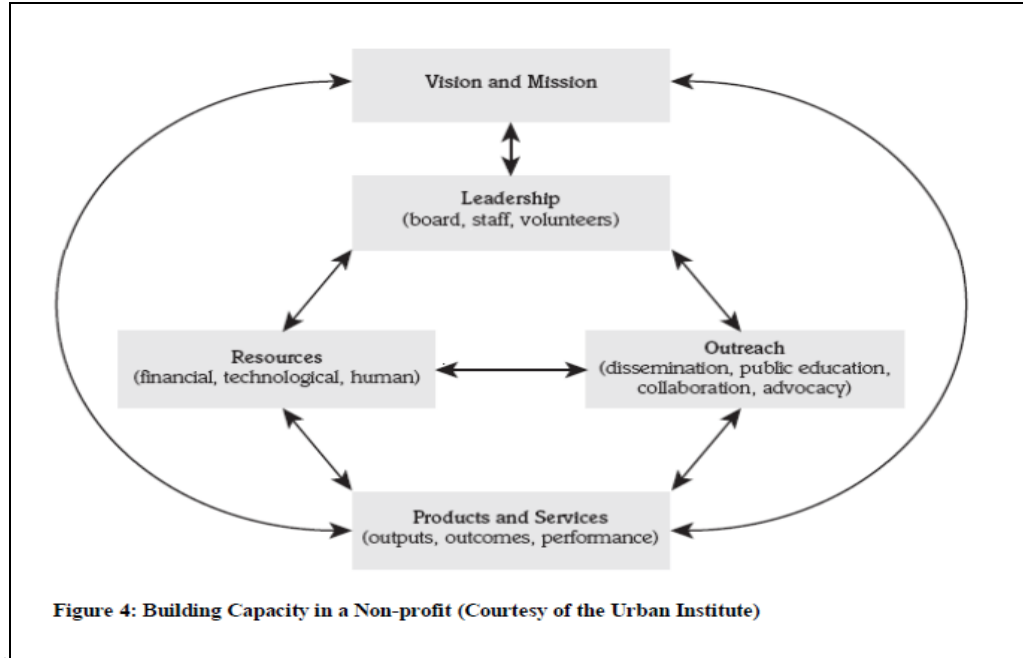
Vision and Mission

Leadership
(board, staff, volunteers)

Resources
(financial, technological, human)

Outreach
(dissemination, public education, collaboration, advocacy)

Products and Services
(outputs, outcomes, performance)

Figure 4: Building Capacity in a Non-profit (Courtesy of the Urban Institute)